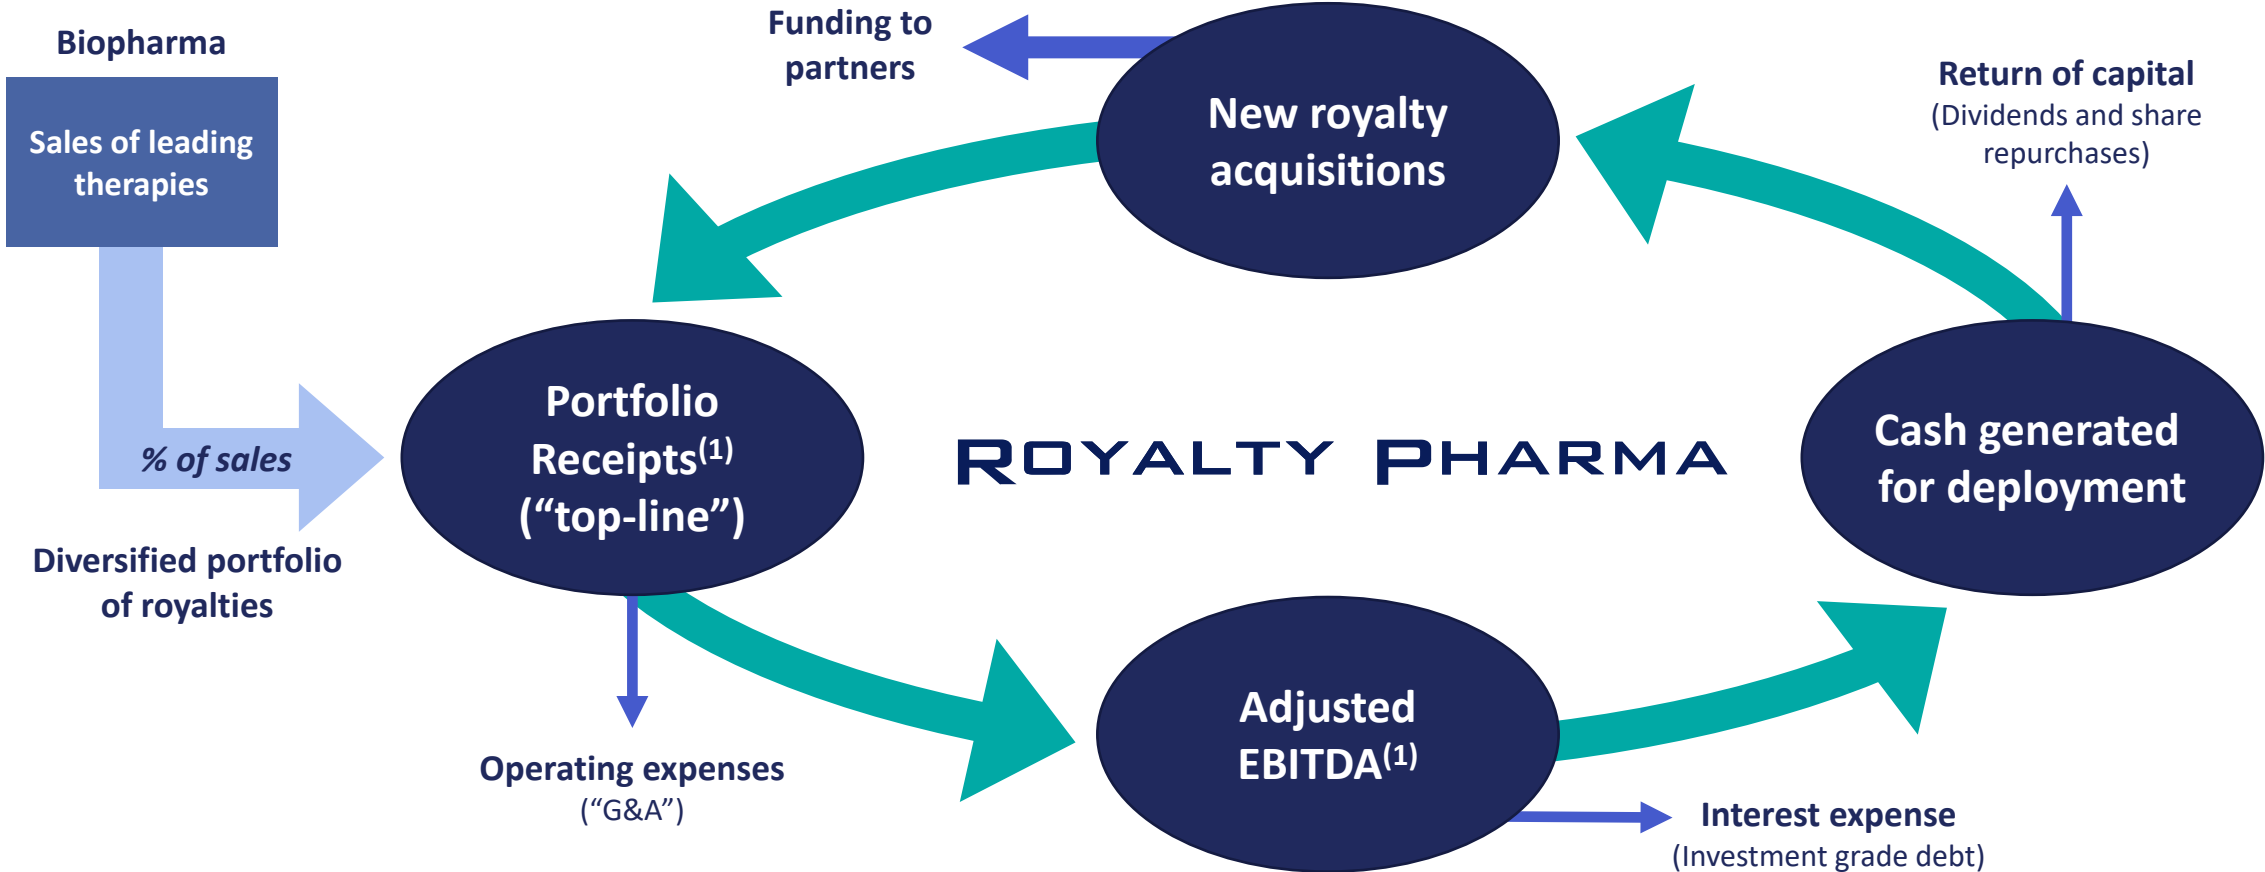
Biopharma

Sales of leading therapies

% of sales

Diversified portfolio of royalties

Funding to partners

New royalty acquisitions

Return of capital
(Dividends and share repurchases)

Portfolio Receipts$^{(1)}$ (“top-line”)

ROYALTY PHARMA

Cash generated for deployment

Operating expenses
(“G&A”)

Adjusted EBITDA$^{(1)}$

Interest expense
(Investment grade debt)